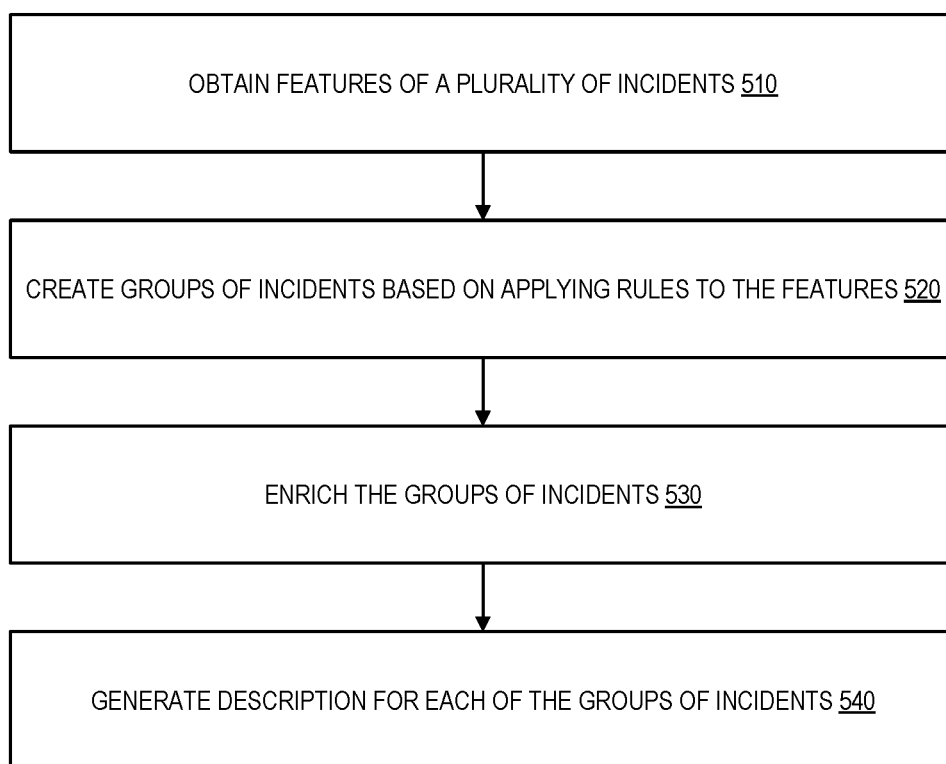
OBTAIN FEATURES OF A PLURALITY OF INCIDENTS 510

CREATE GROUPS OF INCIDENTS BASED ON APPLYING RULES TO THE FEATURES 520

ENRICH THE GROUPS OF INCIDENTS 530

GENERATE DESCRIPTION FOR EACH OF THE GROUPS OF INCIDENTS 540